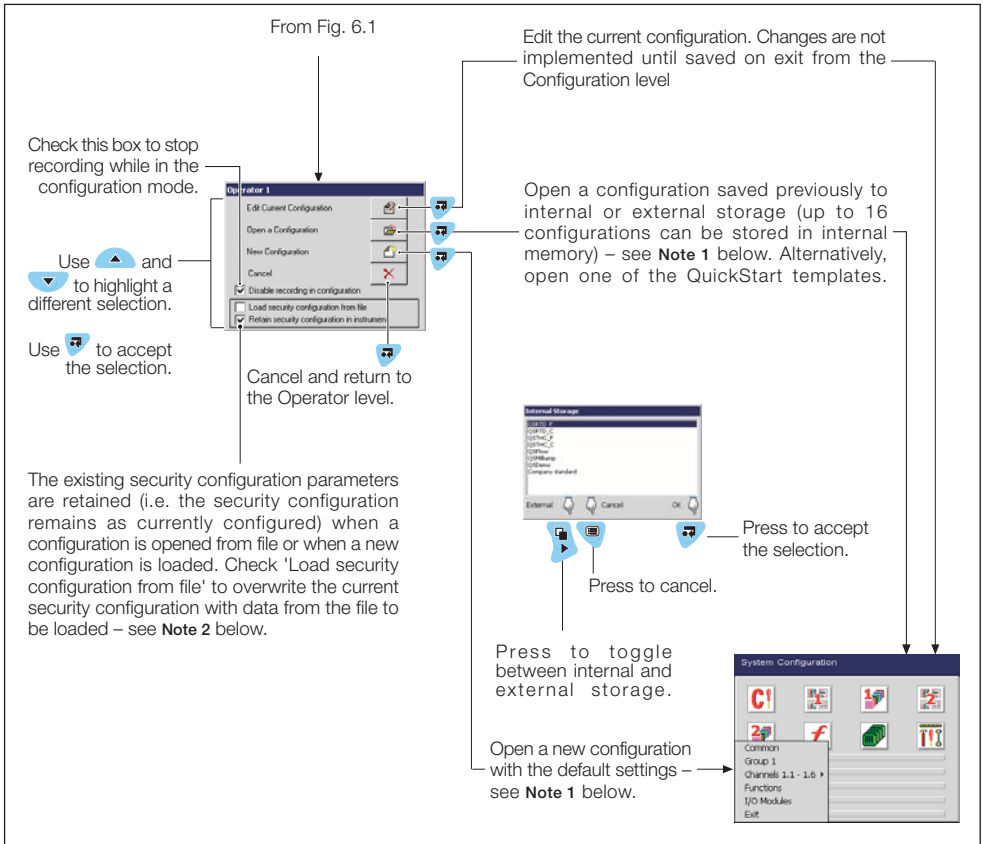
From Fig. 6.1

Edit the current configuration. Changes are not implemented until saved on exit from the Configuration level

Check this box to stop recording while in the configuration mode.

Operator 1
Edit Current Configuration
Open a Configuration
New Configuration
Cancel
Disable recording in configuration
Load security configuration from file
Retain security configuration in instrument

Open a configuration saved previously to internal or external storage (up to 16 configurations can be stored in internal memory) – see **Note 1** below. Alternatively, open one of the QuickStart templates.

Use and to highlight a different selection.

Use to accept the selection.

Cancel and return to the Operator level.

The existing security configuration parameters are retained (i.e. the security configuration remains as currently configured) when a configuration is opened from file or when a new configuration is loaded. Check 'Load security configuration from file' to overwrite the current security configuration with data from the file to be loaded – see **Note 2** below.

Internal Storage
QSRTD_F
QSRTD_C
QSTHC_F
QSTHC_C
QSFlow
QSMBump
QSDemo
Company standard
External Cancel OK

Press to accept the selection.

Press to cancel.

Press to toggle between internal and external storage.

System Configuration

Open a new configuration with the default settings – see **Note 1** below.

Common
Group 1
Channels 1.1 - 1.6
Functions
I/O Modules
Exit